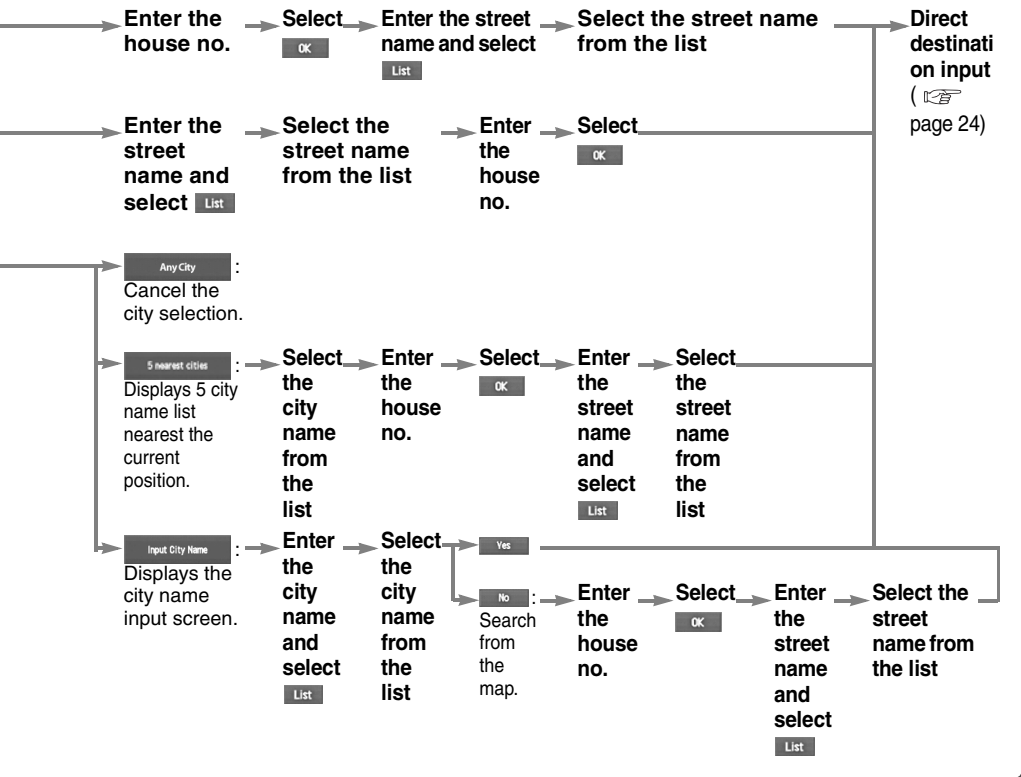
Enter the house no.

Select OK

Enter the street name and select List

Select the street name from the list

Direct destination input (☞ page 24)

Enter the street name and select List

Select the street name from the list

Enter the house no.

Select OK

Any City : Cancel the city selection.

5 nearest cities : Displays 5 city name list nearest the current position.

Select the city name from the list

Enter the house no.

Select OK

Enter the street name and select List

Select the street name from the list

Input City Name : Displays the city name input screen.

Enter the city name and select List

Select the city name from the list

Yes

No : Search from the map.

Enter the house no.

Select OK

Enter the street name and select List

Select the street name from the list